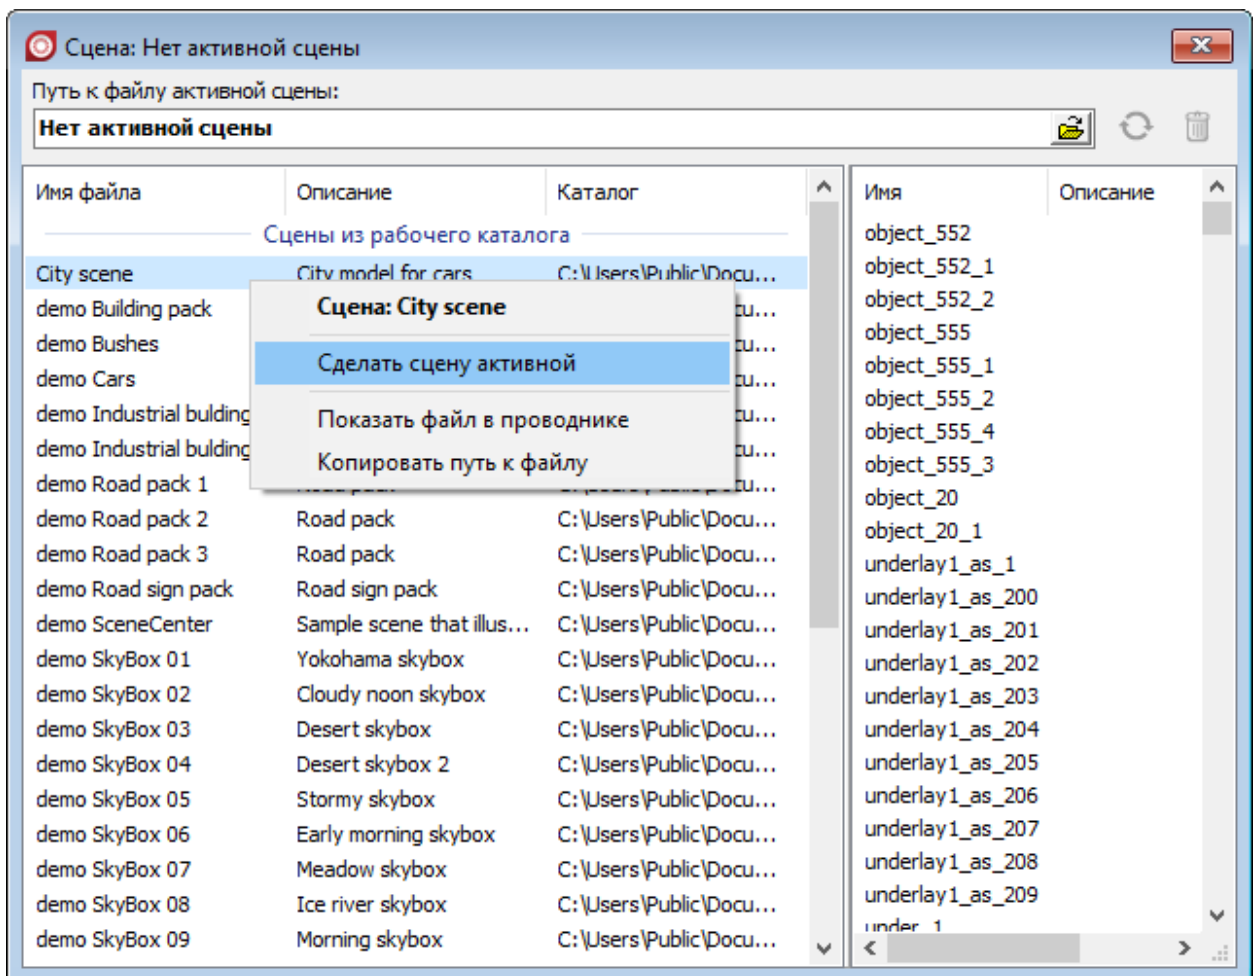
Сцена: Нет активной сцены

Путь к файлу активной сцены:

Нет активной сцены

| Имя файла | Описание | Каталог |
|---|---|---|
| Сцены из рабочего каталога | | |
| City scene | City model for cars | C:\Users\Public\Docu... |
| demo Building pack | | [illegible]u... |
| demo Bushes | | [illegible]u... |
| demo Cars | | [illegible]u... |
| demo Industrial bulding | | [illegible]u... |
| demo Industrial bulding | | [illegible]u... |
| demo Road pack 1 | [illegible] | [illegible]u... |
| demo Road pack 2 | Road pack | C:\Users\Public\Docu... |
| demo Road pack 3 | Road pack | C:\Users\Public\Docu... |
| demo Road sign pack | Road sign pack | C:\Users\Public\Docu... |
| demo SceneCenter | Sample scene that illus... | C:\Users\Public\Docu... |
| demo SkyBox 01 | Yokohama skybox | C:\Users\Public\Docu... |
| demo SkyBox 02 | Cloudy noon skybox | C:\Users\Public\Docu... |
| demo SkyBox 03 | Desert skybox | C:\Users\Public\Docu... |
| demo SkyBox 04 | Desert skybox 2 | C:\Users\Public\Docu... |
| demo SkyBox 05 | Stormy skybox | C:\Users\Public\Docu... |
| demo SkyBox 06 | Early morning skybox | C:\Users\Public\Docu... |
| demo SkyBox 07 | Meadow skybox | C:\Users\Public\Docu... |
| demo SkyBox 08 | Ice river skybox | C:\Users\Public\Docu... |
| demo SkyBox 09 | Morning skybox | C:\Users\Public\Docu... |

Сцена: City scene
Сделать сцену активной
Показать файл в проводнике
Копировать путь к файлу

| Имя | Описание |
|---|---|
| object_552 | |
| object_552_1 | |
| object_552_2 | |
| object_555 | |
| object_555_1 | |
| object_555_2 | |
| object_555_4 | |
| object_555_3 | |
| object_20 | |
| object_20_1 | |
| underlay1_as_1 | |
| underlay1_as_200 | |
| underlay1_as_201 | |
| underlay1_as_202 | |
| underlay1_as_203 | |
| underlay1_as_204 | |
| underlay1_as_205 | |
| underlay1_as_206 | |
| underlay1_as_207 | |
| underlay1_as_208 | |
| underlay1_as_209 | |
| under_1 | |